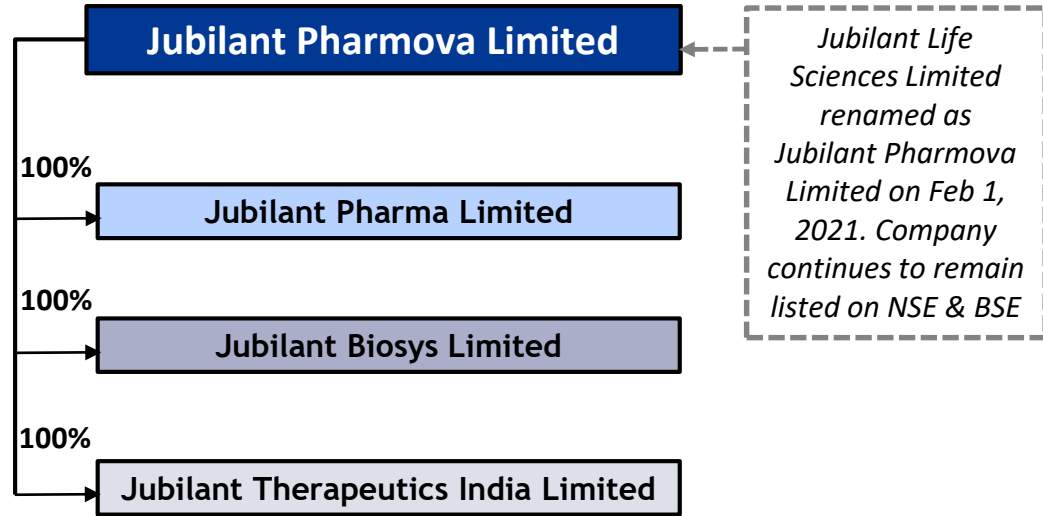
Jubilant Pharmova Limited

Jubilant Life Sciences Limited renamed as Jubilant Pharmova Limited on Feb 1, 2021. Company continues to remain listed on NSE & BSE

100%

Jubilant Pharma Limited

100%

Jubilant Biosys Limited

100%

Jubilant Therapeutics India Limited